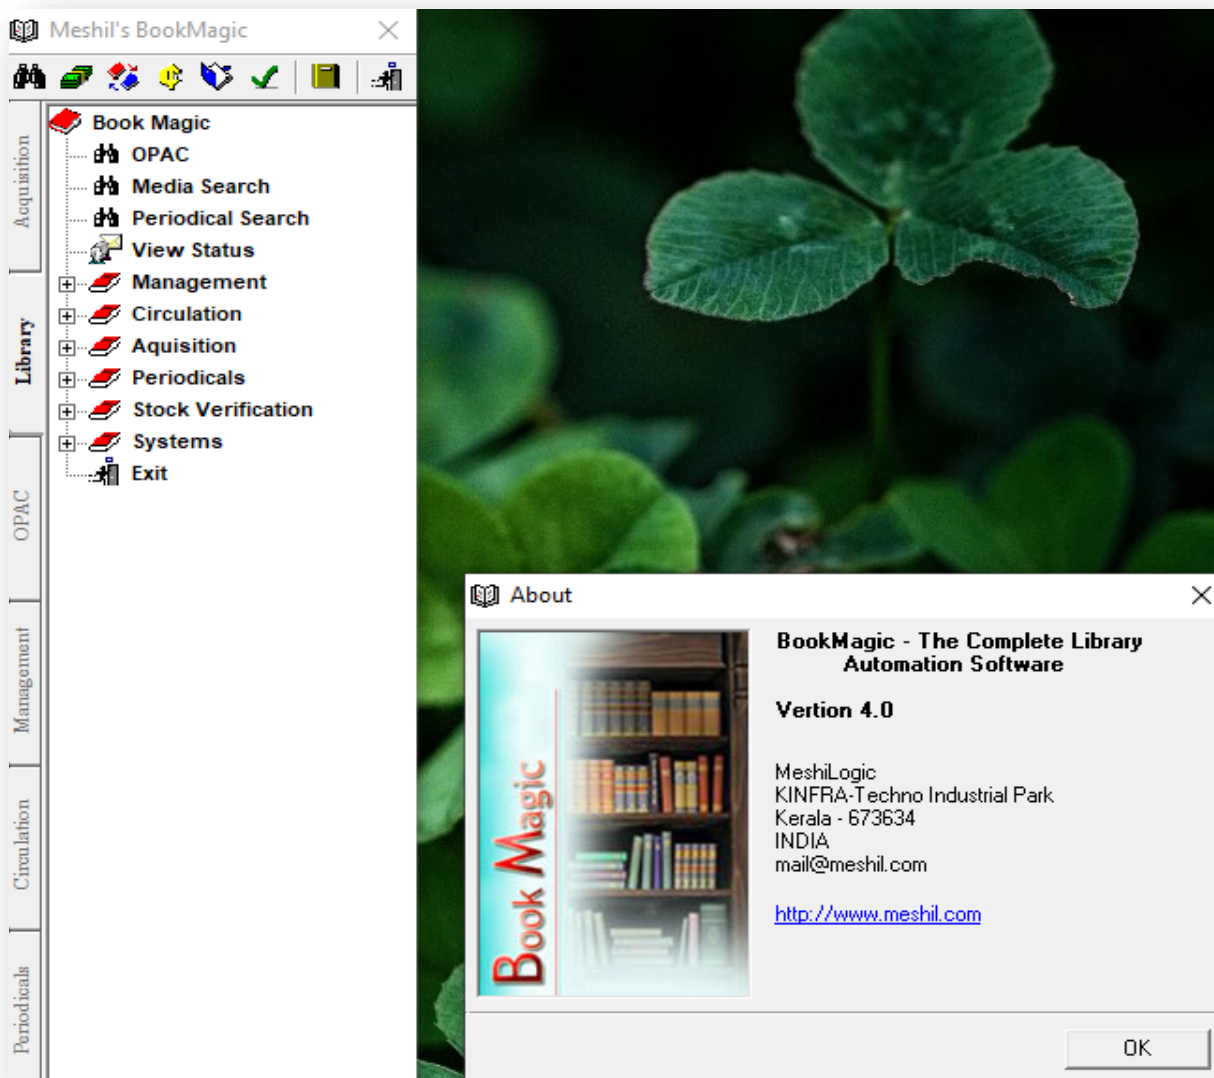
Meshil's BookMagic

Acquisition
Library
OPAC
Management
Circulation
Periodicals

Book Magic
OPAC
Media Search
Periodical Search
View Status
Management
Circulation
Aquisition
Periodicals
Stock Verification
Systems
Exit

About

Book Magic

BookMagic - The Complete Library Automation Software

Vertion 4.0

MeshiLogic
KINFRA-Techno Industrial Park
Kerala - 673634
INDIA
mail@meshil.com

http://www.meshil.com

OK